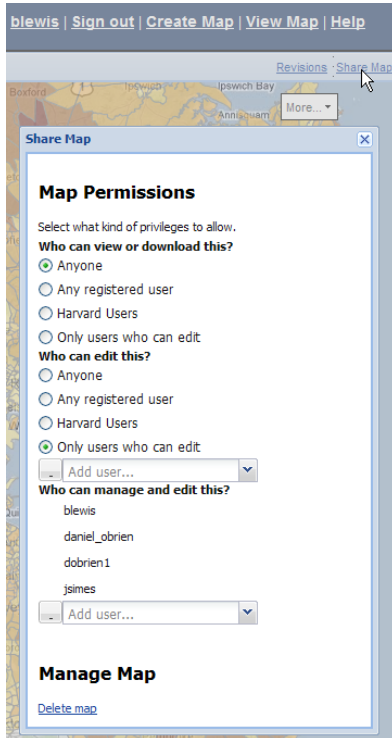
blewis | Sign out | Create Map | View Map | Help

Revisions Share Map

Boxford Ipswich Ipswich Bay Annisquam More...

Share Map

Map Permissions

Select what kind of privileges to allow.
Who can view or download this?
Anyone
Any registered user
Harvard Users
Only users who can edit
Who can edit this?
Anyone
Any registered user
Harvard Users
Only users who can edit
Add user...
Who can manage and edit this?
blewis
daniel_obrien
dobrien1
jsimes
Add user...

Manage Map

Delete map